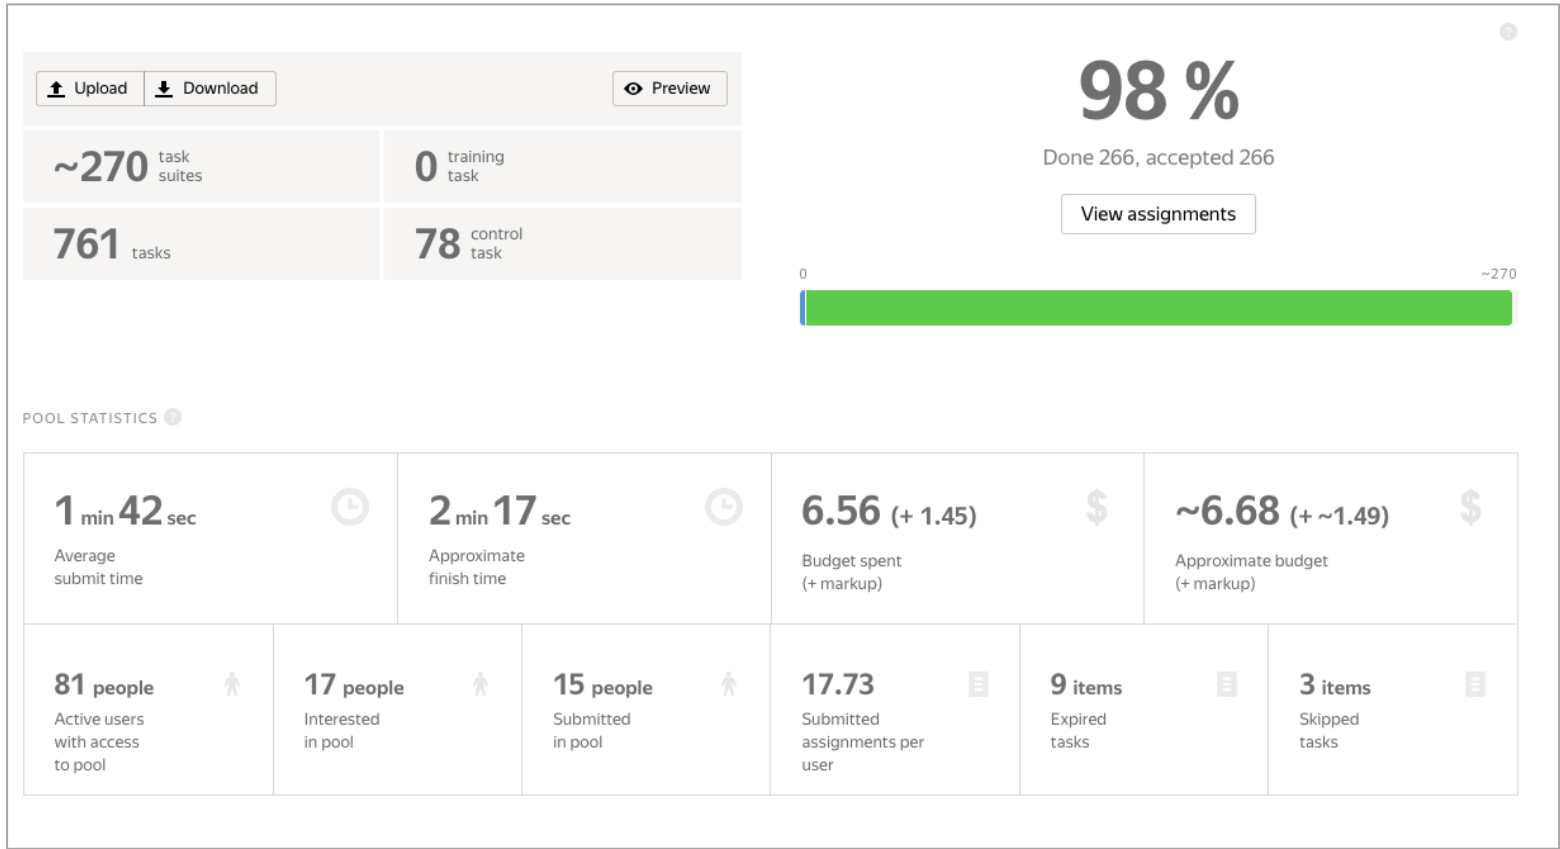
Upload Download Preview

~270 task suites

0 training task

761 tasks

78 control task

98 %

Done 266, accepted 266

View assignments

0

~270

POOL STATISTICS

1 min 42 sec
Average submit time

2 min 17 sec
Approximate finish time

6.56 (+ 1.45)
Budget spent (+ markup)

~6.68 (+ ~1.49)
Approximate budget (+ markup)

81 people
Active users with access to pool

17 people
Interested in pool

15 people
Submitted in pool

17.73
Submitted assignments per user

9 items
Expired tasks

3 items
Skipped tasks